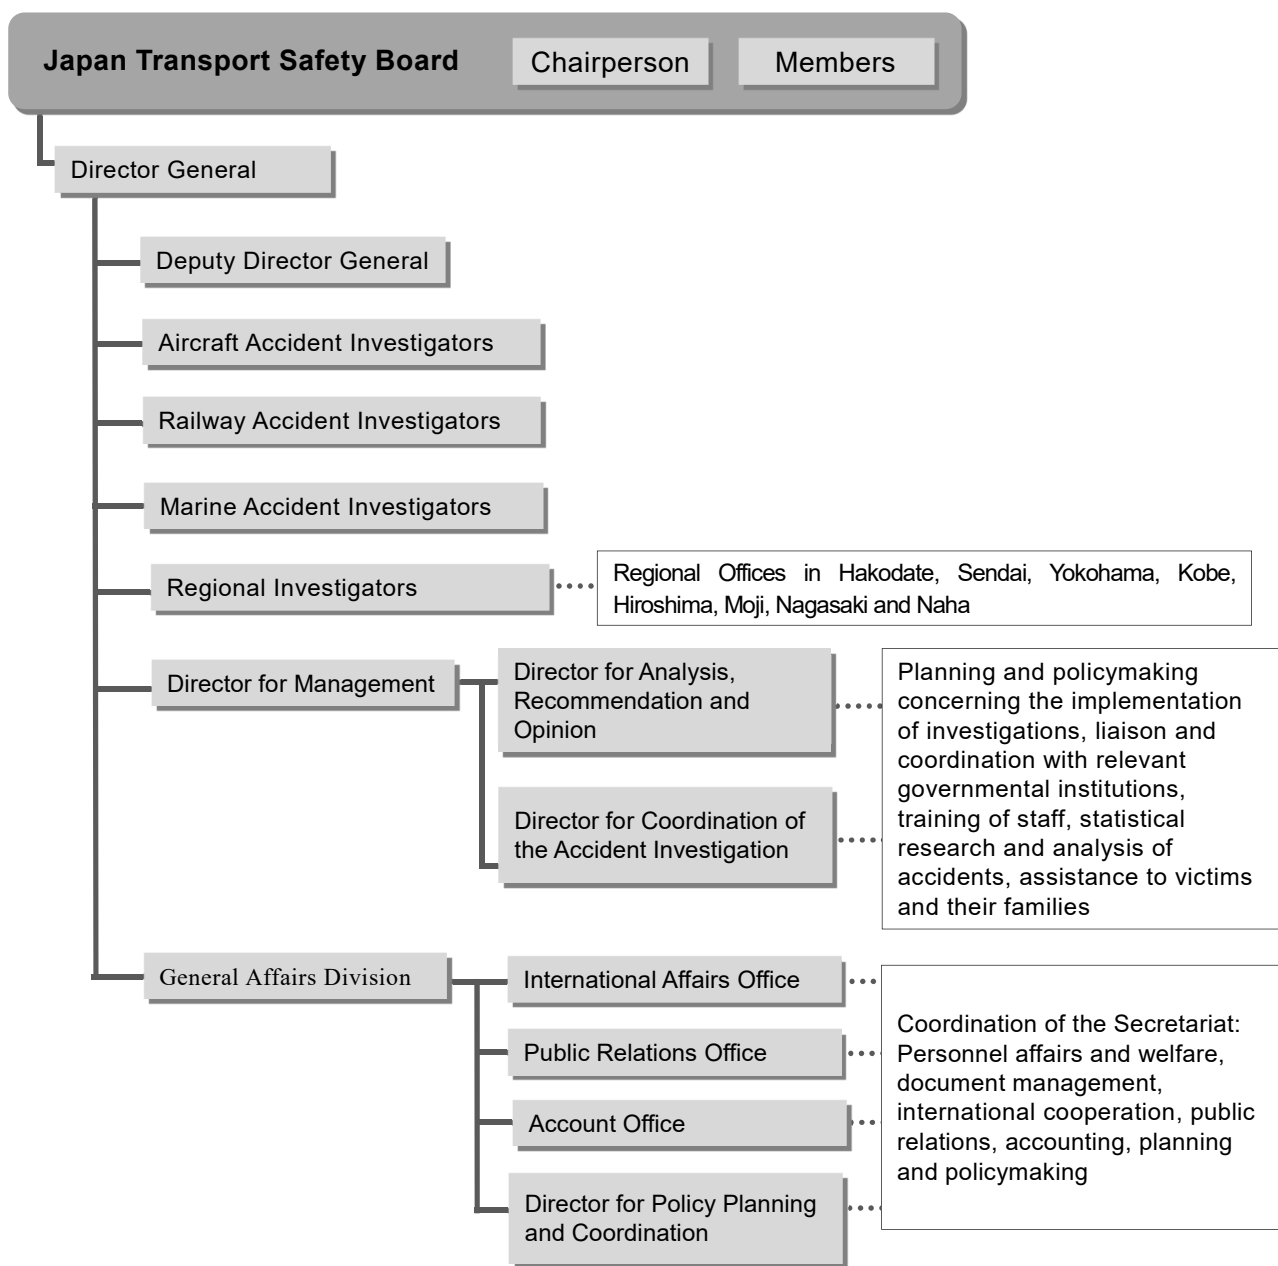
Japan Transport Safety Board

Chairperson

Members

Director General

Deputy Director General

Aircraft Accident Investigators

Railway Accident Investigators

Marine Accident Investigators

Regional Investigators

Regional Offices in Hakodate, Sendai, Yokohama, Kobe, Hiroshima, Moji, Nagasaki and Naha

Director for Management

Director for Analysis, Recommendation and Opinion

Director for Coordination of the Accident Investigation

Planning and policymaking concerning the implementation of investigations, liaison and coordination with relevant governmental institutions, training of staff, statistical research and analysis of accidents, assistance to victims and their families

General Affairs Division

International Affairs Office

Public Relations Office

Account Office

Director for Policy Planning and Coordination

Coordination of the Secretariat: Personnel affairs and welfare, document management, international cooperation, public relations, accounting, planning and policymaking